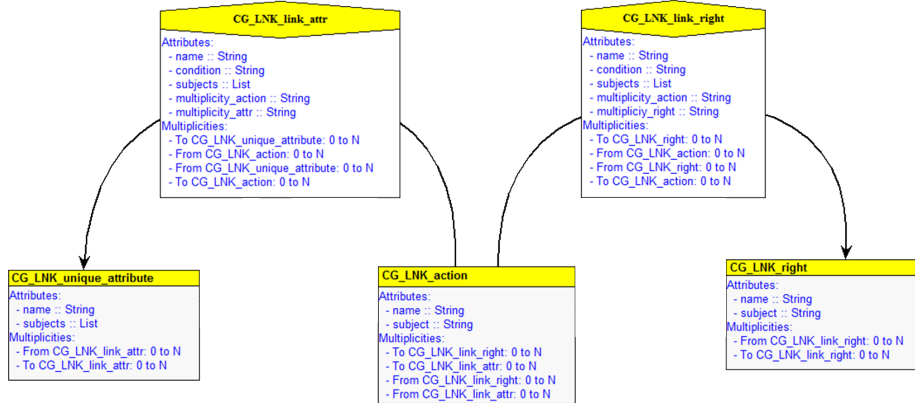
CG_LNK_link_attr

Attributes:
- name :: String
- condition :: String
- subjects :: List
- multiplicity_action :: String
- multiplicity_attr :: String
Multiplicities:
- To CG_LNK_unique_attribute: 0 to N
- From CG_LNK_action: 0 to N
- From CG_LNK_unique_attribute: 0 to N
- To CG_LNK_action: 0 to N

CG_LNK_link_right

Attributes:
- name :: String
- condition :: String
- subjects :: List
- multiplicity_action :: String
- multipliciy_right :: String
Multiplicities:
- To CG_LNK_right: 0 to N
- From CG_LNK_action: 0 to N
- From CG_LNK_right: 0 to N
- To CG_LNK_action: 0 to N

CG_LNK_unique_attribute

Attributes:
- name :: String
- subjects :: List
Multiplicities:
- From CG_LNK_link_attr: 0 to N
- To CG_LNK_link_attr: 0 to N

CG_LNK_action

Attributes:
- name :: String
- subject :: String
Multiplicities:
- To CG_LNK_link_right: 0 to N
- To CG_LNK_link_attr: 0 to N
- From CG_LNK_link_right: 0 to N
- From CG_LNK_link_attr: 0 to N

CG_LNK_right

Attributes:
- name :: String
- subject :: String
Multiplicities:
- From CG_LNK_link_right: 0 to N
- To CG_LNK_link_right: 0 to N